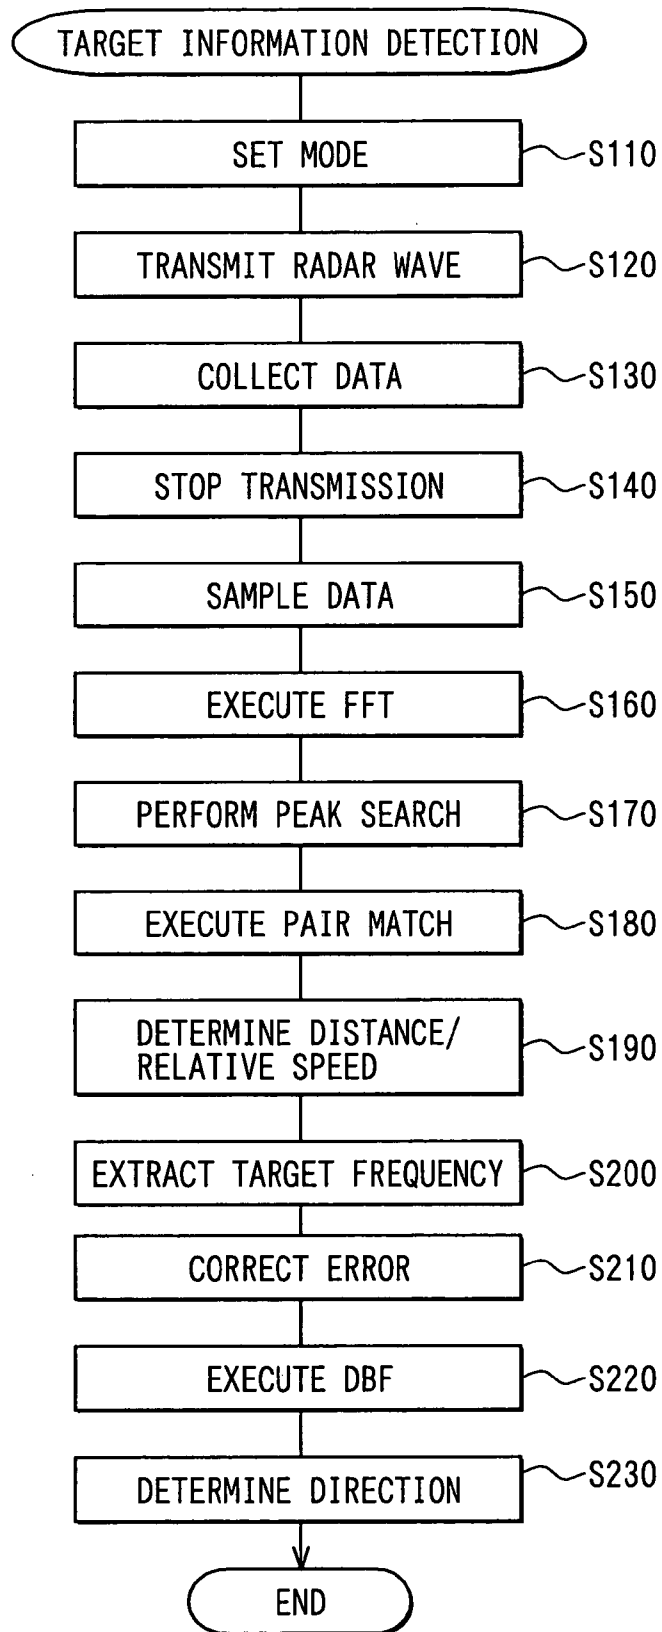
TARGET INFORMATION DETECTION

SET MODE
S110

TRANSMIT RADAR WAVE
S120

COLLECT DATA
S130

STOP TRANSMISSION
S140

SAMPLE DATA
S150

EXECUTE FFT
S160

PERFORM PEAK SEARCH
S170

EXECUTE PAIR MATCH
S180

DETERMINE DISTANCE/ RELATIVE SPEED
S190

EXTRACT TARGET FREQUENCY
S200

CORRECT ERROR
S210

EXECUTE DBF
S220

DETERMINE DIRECTION
S230

END